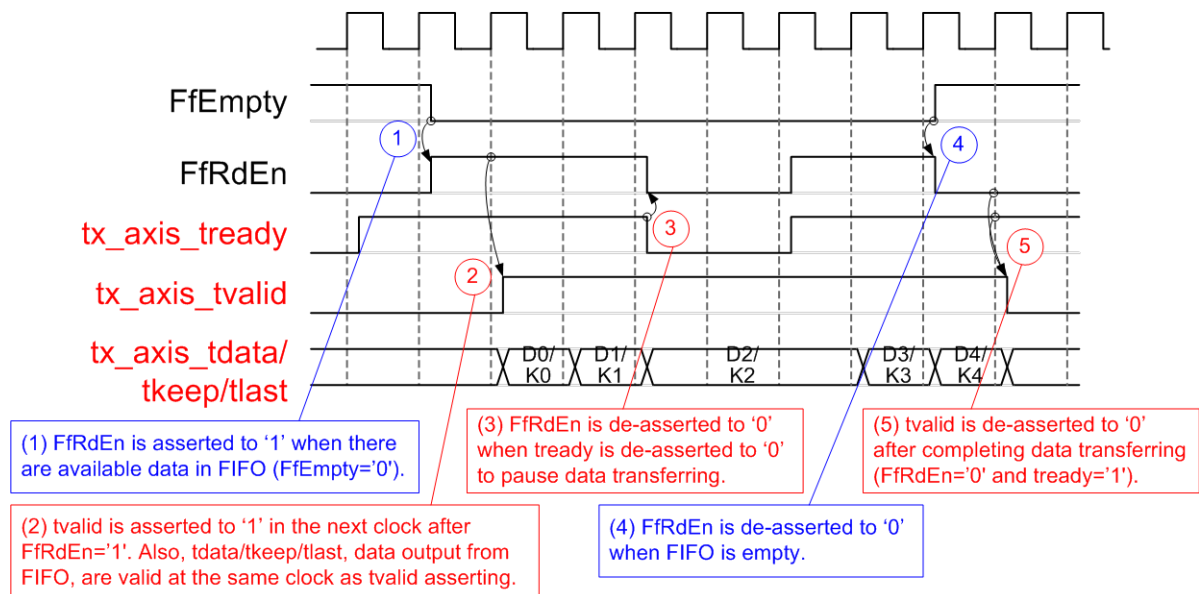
FfEmpty

FfRdEn

tx_axis_tready

tx_axis_tvalid

tx_axis_tdata/ tkeep/tlast

1

2

3

4

5

D0/ K0

D1/ K1

D2/ K2

D3/ K3

D4/ K4

(1) FfRdEn is asserted to '1' when there are available data in FIFO (FfEmpty='0').

(3) FfRdEn is de-asserted to '0' when tready is de-asserted to '0' to pause data transferring.

(5) tvalid is de-asserted to '0' after completing data transferring (FfRdEn='0' and tready='1').

(2) tvalid is asserted to '1' in the next clock after FfRdEn='1'. Also, tdata/tkeep/tlast, data output from FIFO, are valid at the same clock as tvalid asserting.

(4) FfRdEn is de-asserted to '0' when FIFO is empty.